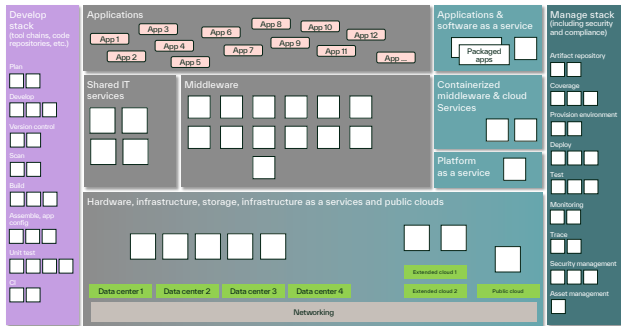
Develop stack
(tool chains, code repositories, etc.)

Plan

Develop

Version control

Scan

Build

Assemble, app config

Unit test

CI

Applications

App 1
App 2
App 3
App 4
App 5
App 6
App 7
App 8
App 9
App 10
App 11
App 12
App ...

Applications & software as a service

Packaged apps

Manage stack
(including security and compliance)

Artifact repository

Coverage

Provision environment

Deploy

Test

Monitoring

Trace

Security management

Asset management

Shared IT services

Middleware

Containerized middleware & cloud Services

Platform as a service

Hardware, infrastructure, storage, infrastructure as a services and public clouds

Extended cloud 1

Extended cloud 2

Public cloud

Data center 1
Data center 2
Data center 3
Data center 4

Networking